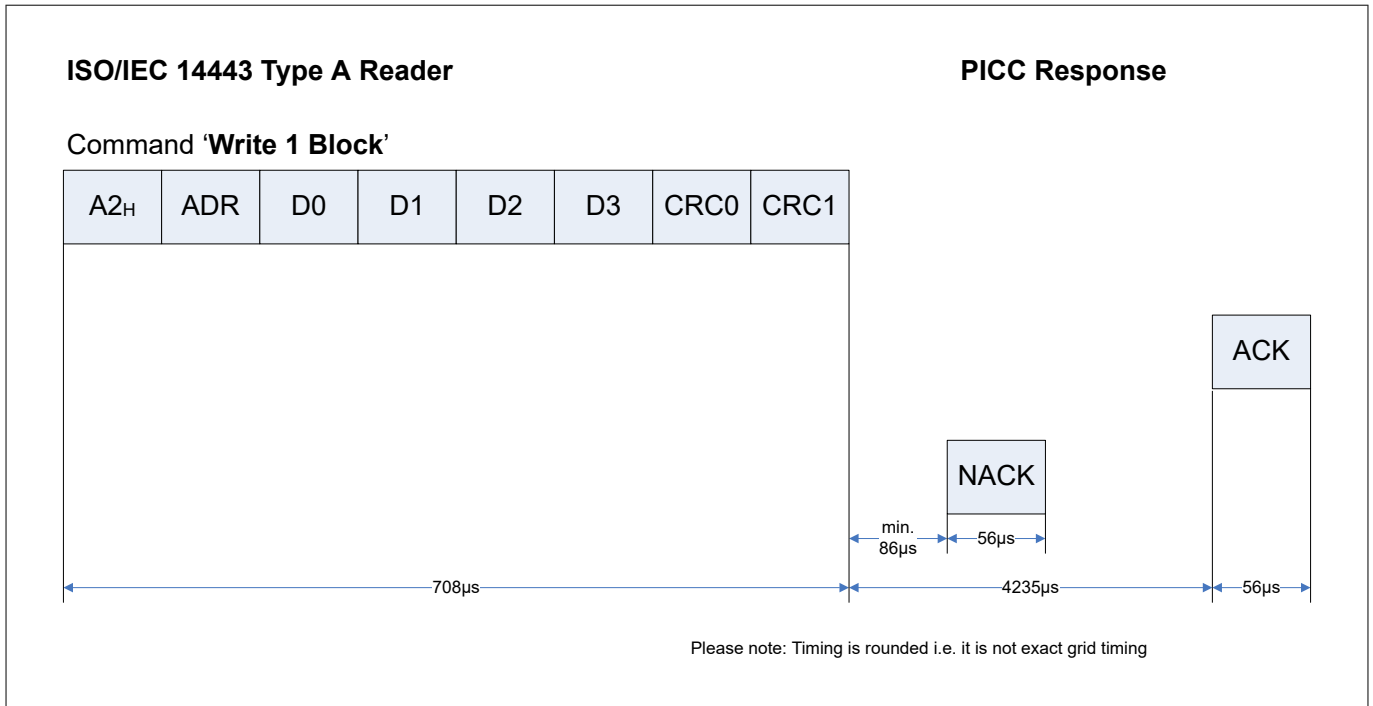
ISO/IEC 14443 Type A Reader

PICC Response

Command '**Write 1 Block**'

| $A2_H$ | ADR | D0 | D1 | D2 | D3 | CRC0 | CRC1 |
|---|---|---|---|---|---|---|---|

ACK

NACK

min. 86µs

56µs

708µs

4235µs

56µs

Please note: Timing is rounded i.e. it is not exact grid timing